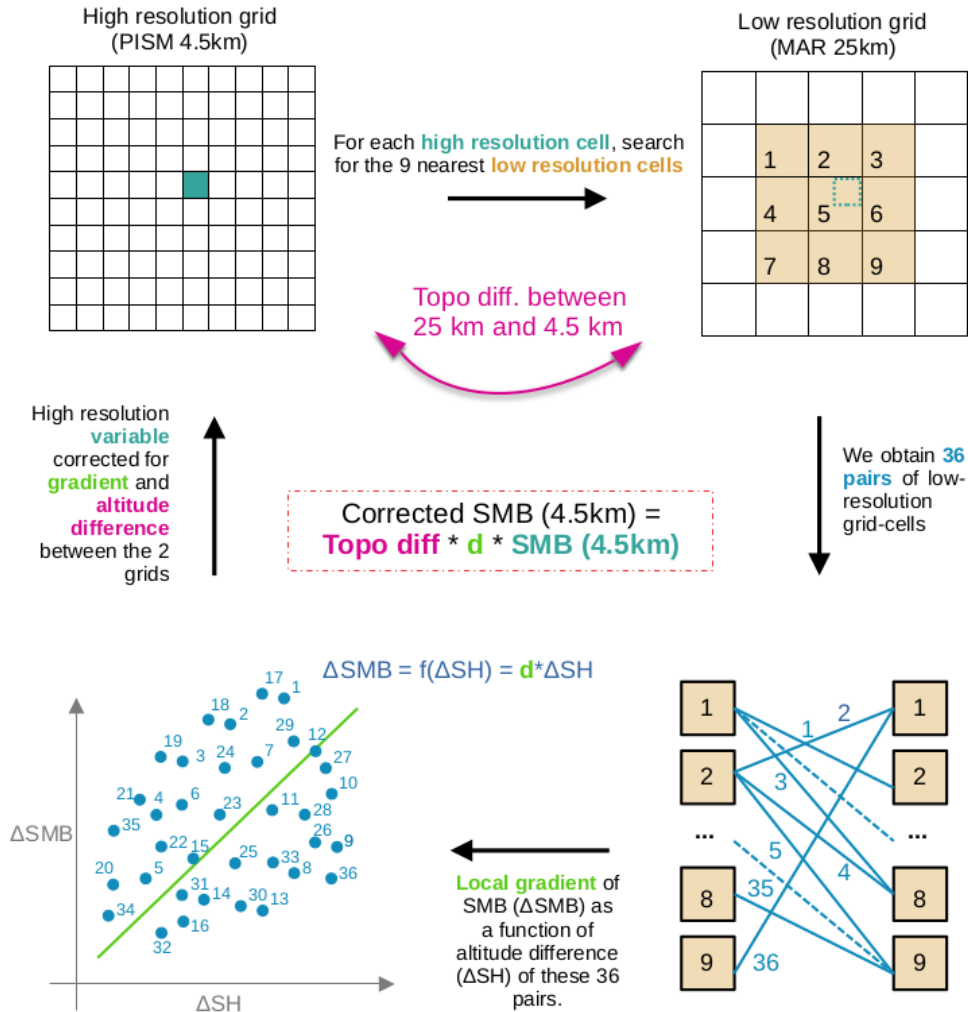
High resolution grid
(PISM 4.5km)

Low resolution grid
(MAR 25km)

For each high resolution cell, search for the 9 nearest low resolution cells

1 2 3
4 5 6
7 8 9

Topo diff. between 25 km and 4.5 km

High resolution variable corrected for gradient and altitude difference between the 2 grids

Corrected SMB (4.5km) =
Topo diff * d * SMB (4.5km)

We obtain 36 pairs of low-resolution grid-cells

ΔSMB = f(ΔSH) = d*ΔSH

ΔSMB

ΔSH

17 1 18 2 29 12 19 3 24 7 27 10 21 4 6 23 11 28 35 22 15 26 9 20 5 25 33 8 36 31 14 30 13 34 16 32

Local gradient of SMB (ΔSMB) as a function of altitude difference (ΔSH) of these 36 pairs.

1 2 ... 8 9

1 2 ... 8 9

1 2 3 4 5 35 36